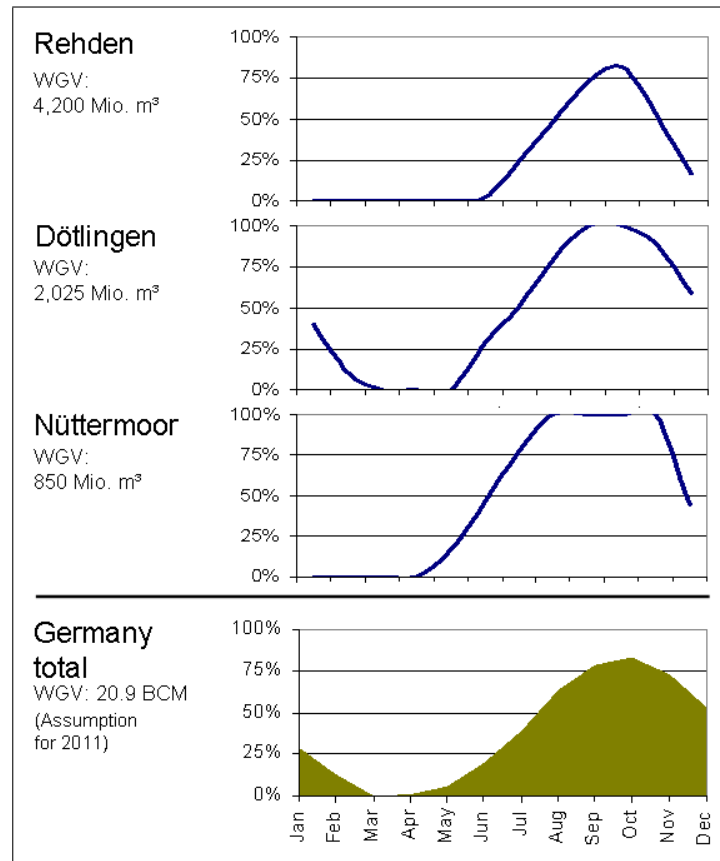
Rehden
WGV:
4,200 Mio. m³

100%
75%
50%
25%
0%

Dötlingen
WGV:
2,025 Mio. m³

100%
75%
50%
25%
0%

Nüttermoor
WGV:
850 Mio. m³

100%
75%
50%
25%
0%

Germany total
WGV: 20.9 BCM
(Assumption for 2011)

100%
75%
50%
25%
0%

Jan
Feb
Mar
Apr
May
Jun
Jul
Aug
Sep
Oct
Nov
Dec